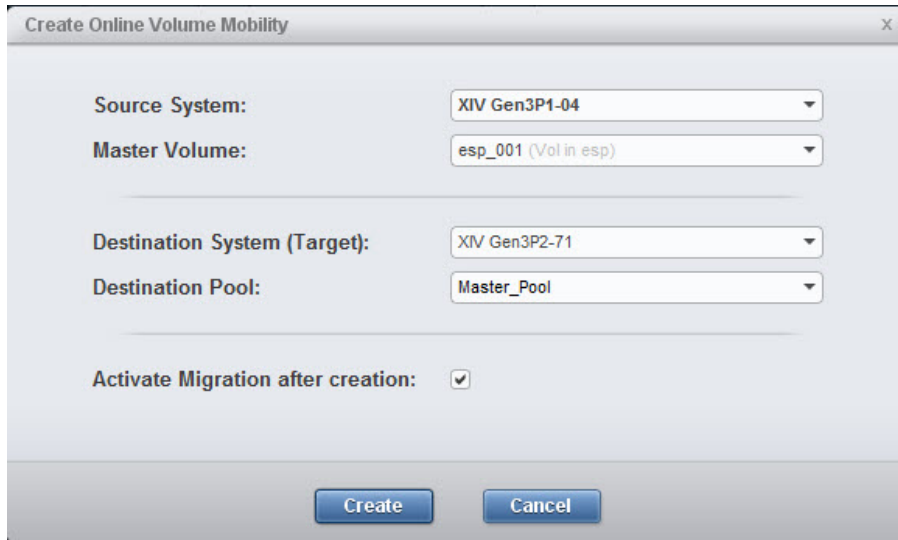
Create Online Volume Mobility

x

Source System: XIV Gen3P1-04

Master Volume: esp_001 (Vol in esp)

Destination System (Target): XIV Gen3P2-71

Destination Pool: Master_Pool

Activate Migration after creation:

Create

Cancel